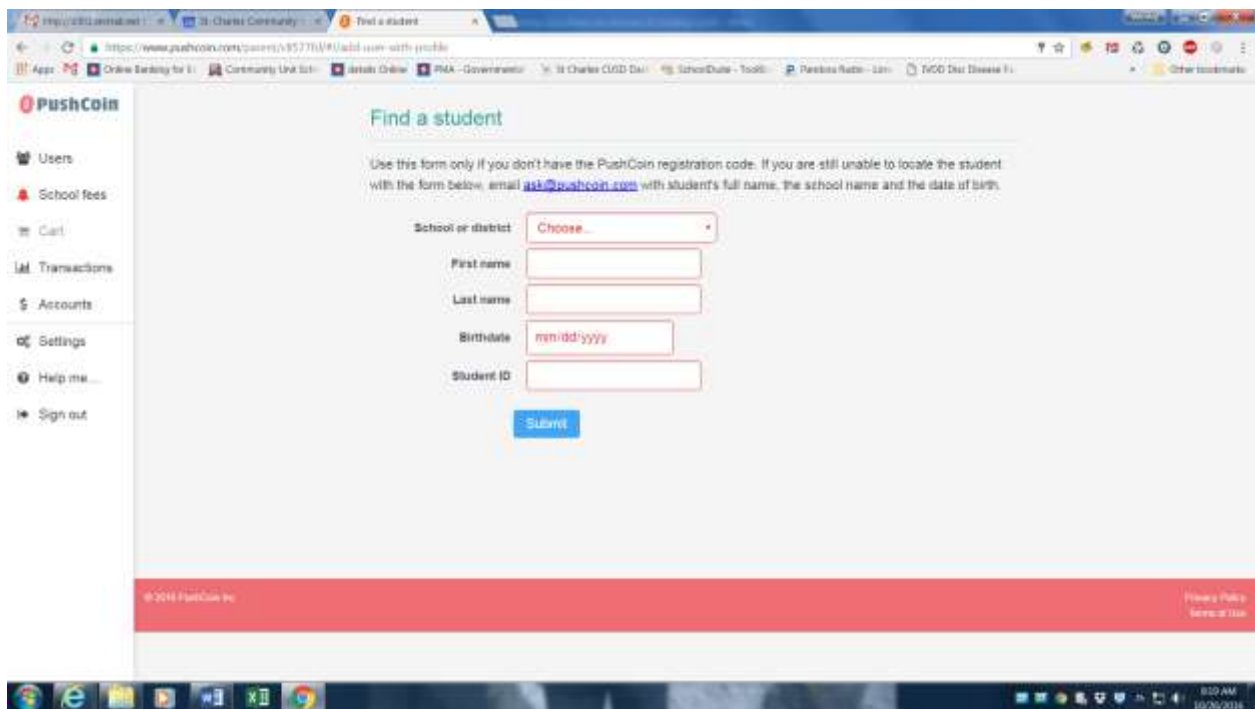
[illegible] | St. Charles Community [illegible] | Find a student

https://www.pushcoin.com/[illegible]

Apps | Online Banking for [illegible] | Community Unit Sch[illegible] | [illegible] | PMA - Government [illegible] | St Charles CUSD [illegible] | SchoolDude - Tool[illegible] | Pandora Radio - Lis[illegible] | IVDD Disc Disease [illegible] | Other bookmarks

PushCoin

Users
School fees
Cart
Transactions
Accounts
Settings
Help me...
Sign out

Find a student

Use this form only if you don't have the PushCoin registration code. If you are still unable to locate the student with the form below, email ask@pushcoin.com with student's full name, the school name and the date of birth.

School or district Choose...
First name
Last name
Birthdate mm/dd/yyyy
Student ID

Submit

© 2016 PushCoin Inc

Privacy Policy
Terms of Use

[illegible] AM
10/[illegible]/2016